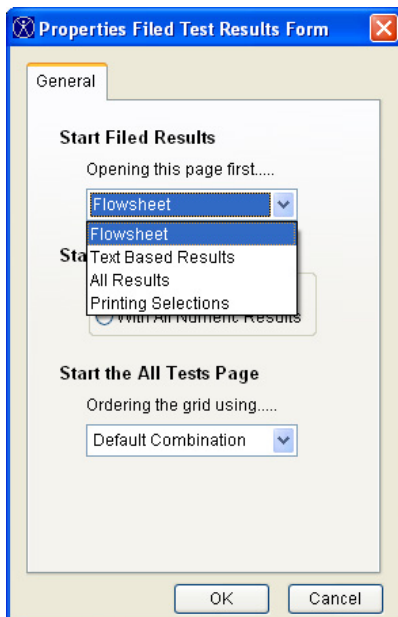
Properties Filed Test Results Form

General

Start Filed Results

Opening this page first.....

Flowsheet

Flowsheet
Text Based Results
All Results
Printing Selections

Sta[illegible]

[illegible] With All Numeric Results

Start the All Tests Page

Ordering the grid using.....

Default Combination

OK

Cancel